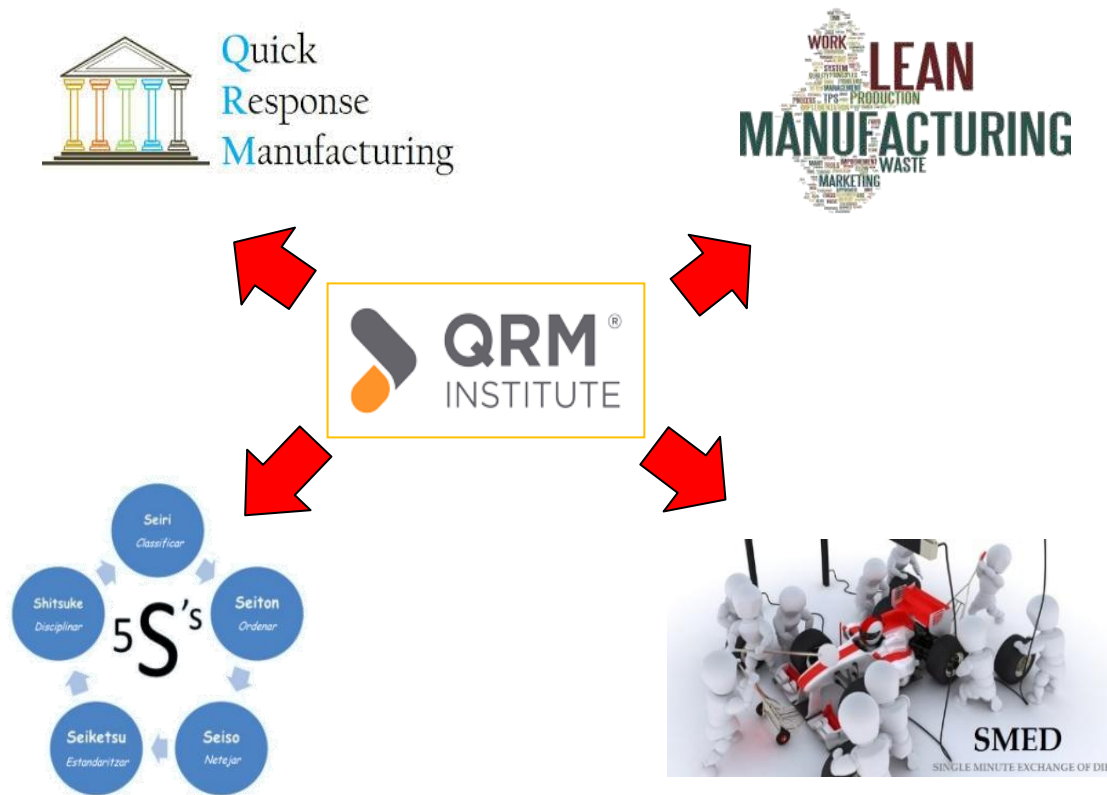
Quick
Response
Manufacturing

WORK
LEAN
SYSTEM
PRODUCTION
MANUFACTURING
WASTE
MARKETING

QRM®
INSTITUTE

Seiri
Classificar

Seiton
Ordenar

Seiso
Netejar

Seiketsu
Estandaritzar

Shitsuke
Disciplinar

5S's

SMED
SINGLE MINUTE EXCHANGE OF DI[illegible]